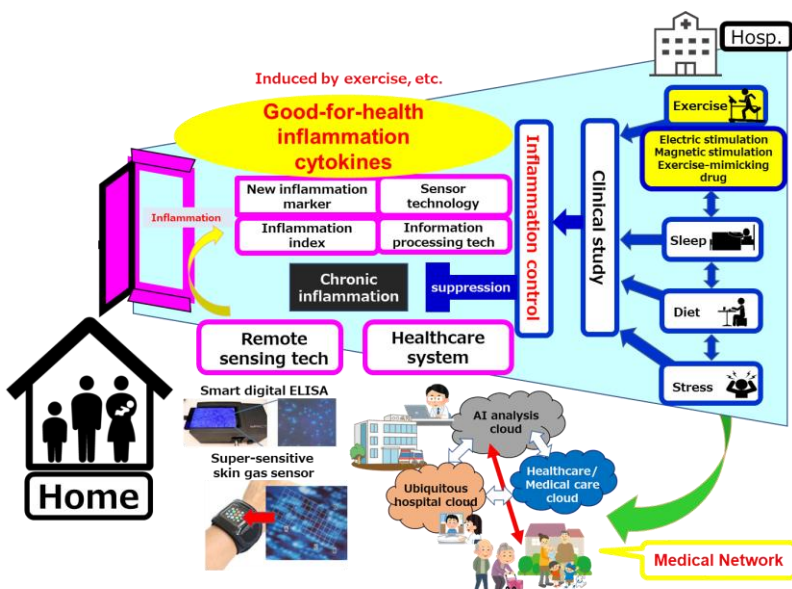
Hosp.

Induced by exercise, etc.

Good-for-health inflammation cytokines

Inflammation

New inflammation marker

Sensor technology

Inflammation index

Information processing tech

Chronic inflammation

suppression

Inflammation control

Clinical study

Exercise

Electric stimulation
Magnetic stimulation
Exercise-mimicking drug

Sleep

Diet

Stress

Remote sensing tech

Healthcare system

Smart digital ELISA

Super-sensitive skin gas sensor

AI analysis cloud

Healthcare/ Medical care cloud

Ubiquitous hospital cloud

Home

Medical Network